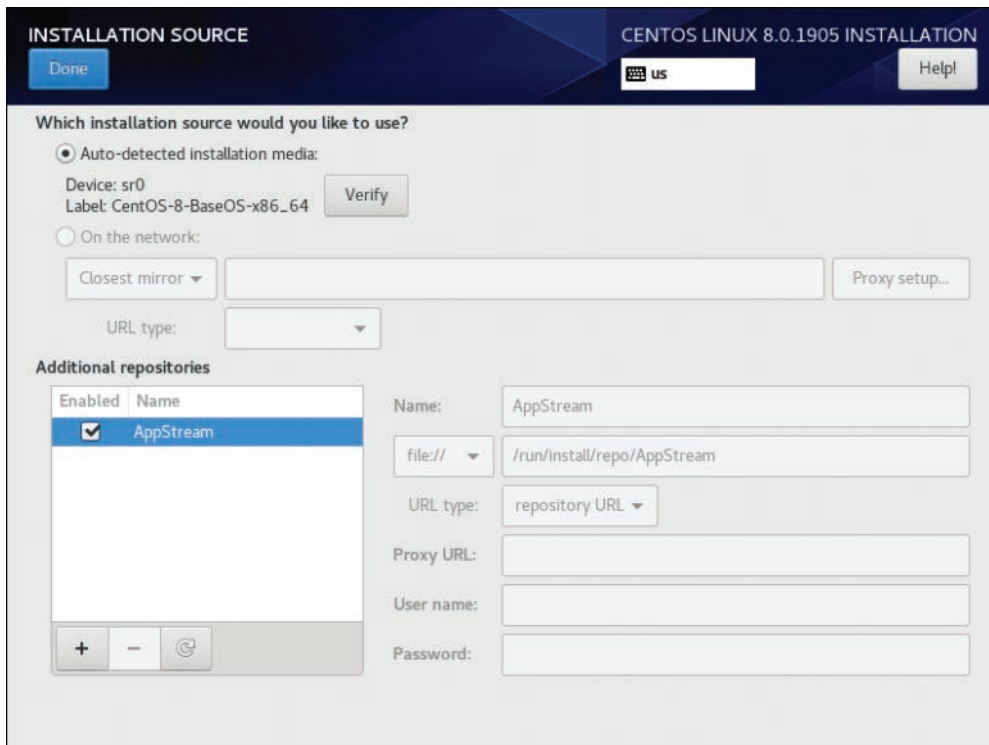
INSTALLATION SOURCE

Done

CENTOS LINUX 8.0.1905 INSTALLATION

us

Help!

Which installation source would you like to use?

Auto-detected installation media:

Device: sr0
Label: CentOS-8-BaseOS-x86_64

Verify

On the network:

Closest mirror

Proxy setup...

URL type:

Additional repositories

| Enabled | Name |
|---|---|
| ☑ | AppStream |

+ −

Name: AppStream

file:// /run/install/repo/AppStream

URL type: repository URL

Proxy URL:

User name:

Password: